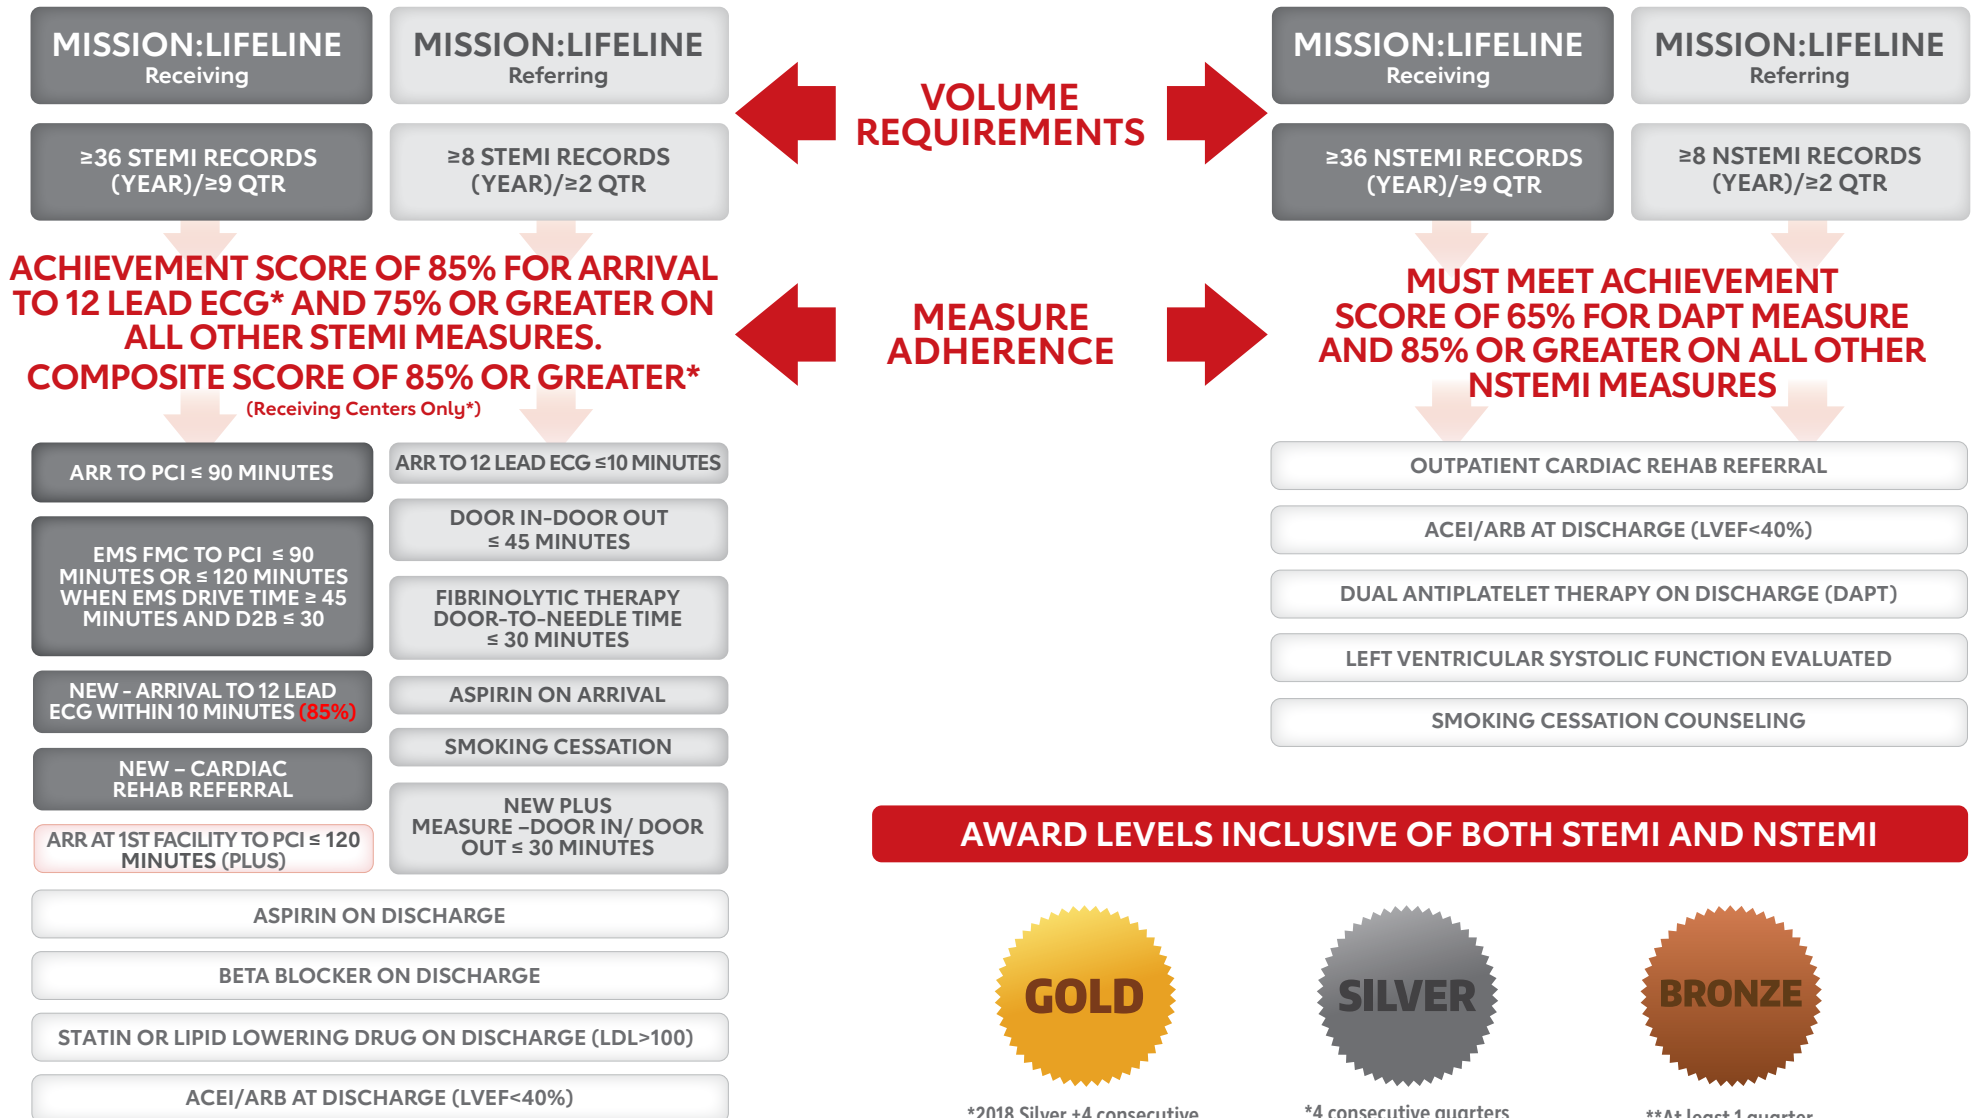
MISSION:LIFELINE
Receiving

MISSION:LIFELINE
Referring

VOLUME REQUIREMENTS

MISSION:LIFELINE
Receiving

MISSION:LIFELINE
Referring

≥36 STEMI RECORDS (YEAR)/≥9 QTR

≥8 STEMI RECORDS (YEAR)/≥2 QTR

≥36 NSTEMI RECORDS (YEAR)/≥9 QTR

≥8 NSTEMI RECORDS (YEAR)/≥2 QTR

ACHIEVEMENT SCORE OF 85% FOR ARRIVAL TO 12 LEAD ECG* AND 75% OR GREATER ON ALL OTHER STEMI MEASURES.
COMPOSITE SCORE OF 85% OR GREATER*
(Receiving Centers Only*)

MEASURE ADHERENCE

MUST MEET ACHIEVEMENT SCORE OF 65% FOR DAPT MEASURE AND 85% OR GREATER ON ALL OTHER NSTEMI MEASURES

ARR TO PCI ≤ 90 MINUTES

ARR TO 12 LEAD ECG ≤10 MINUTES

EMS FMC TO PCI ≤ 90 MINUTES OR ≤ 120 MINUTES WHEN EMS DRIVE TIME ≥ 45 MINUTES AND D2B ≤ 30

DOOR IN-DOOR OUT ≤ 45 MINUTES

FIBRINOLYTIC THERAPY DOOR-TO-NEEDLE TIME ≤ 30 MINUTES

NEW - ARRIVAL TO 12 LEAD ECG WITHIN 10 MINUTES (85%)

ASPIRIN ON ARRIVAL

SMOKING CESSATION

NEW – CARDIAC REHAB REFERRAL

NEW PLUS MEASURE –DOOR IN/ DOOR OUT ≤ 30 MINUTES

ARR AT 1ST FACILITY TO PCI ≤ 120 MINUTES (PLUS)

ASPIRIN ON DISCHARGE

BETA BLOCKER ON DISCHARGE

STATIN OR LIPID LOWERING DRUG ON DISCHARGE (LDL>100)

ACEI/ARB AT DISCHARGE (LVEF<40%)

OUTPATIENT CARDIAC REHAB REFERRAL

ACEI/ARB AT DISCHARGE (LVEF<40%)

DUAL ANTIPLATELET THERAPY ON DISCHARGE (DAPT)

LEFT VENTRICULAR SYSTOLIC FUNCTION EVALUATED

SMOKING CESSATION COUNSELING

AWARD LEVELS INCLUSIVE OF BOTH STEMI AND NSTEMI

GOLD

SILVER

BRONZE

*2018 Silver +4 consecutive

*4 consecutive quarters

**At least 1 quarter